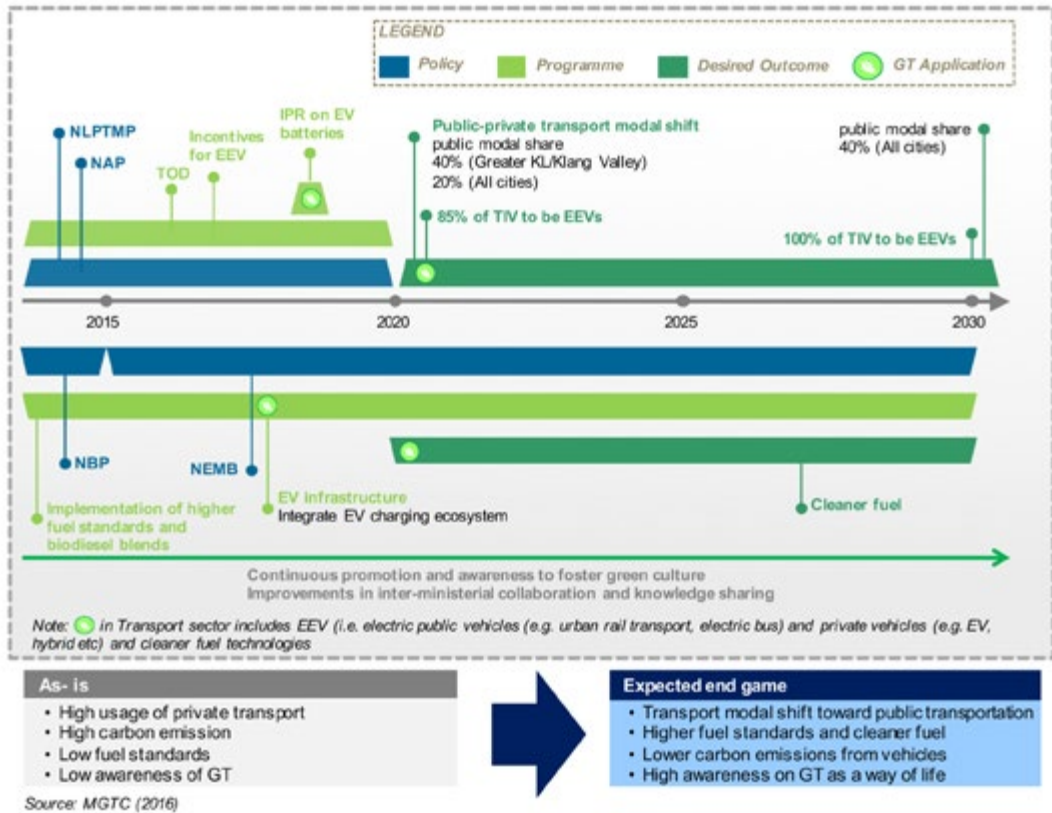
LEGEND
Policy
Programme
Desired Outcome
GT Application

NLPTMP
NAP
TOD
Incentives for EEV
IPR on EV batteries
Public-private transport modal shift
public modal share
40% (Greater KL/Klang Valley)
20% (All cities)
85% of TIV to be EEVs
public modal share
40% (All cities)
100% of TIV to be EEVs

2015
2020
2025
2030

NBP
NEMB
Implementation of higher fuel standards and biodiesel blends
EV Infrastructure
Integrate EV charging ecosystem
Cleaner fuel

Continuous promotion and awareness to foster green culture
Improvements in inter-ministerial collaboration and knowledge sharing

Note: in Transport sector includes EEV (i.e. electric public vehicles (e.g. urban rail transport, electric bus) and private vehicles (e.g. EV, hybrid etc) and cleaner fuel technologies

As- is
• High usage of private transport
• High carbon emission
• Low fuel standards
• Low awareness of GT

Expected end game
• Transport modal shift toward public transportation
• Higher fuel standards and cleaner fuel
• Lower carbon emissions from vehicles
• High awareness on GT as a way of life

Source: MGTC (2016)